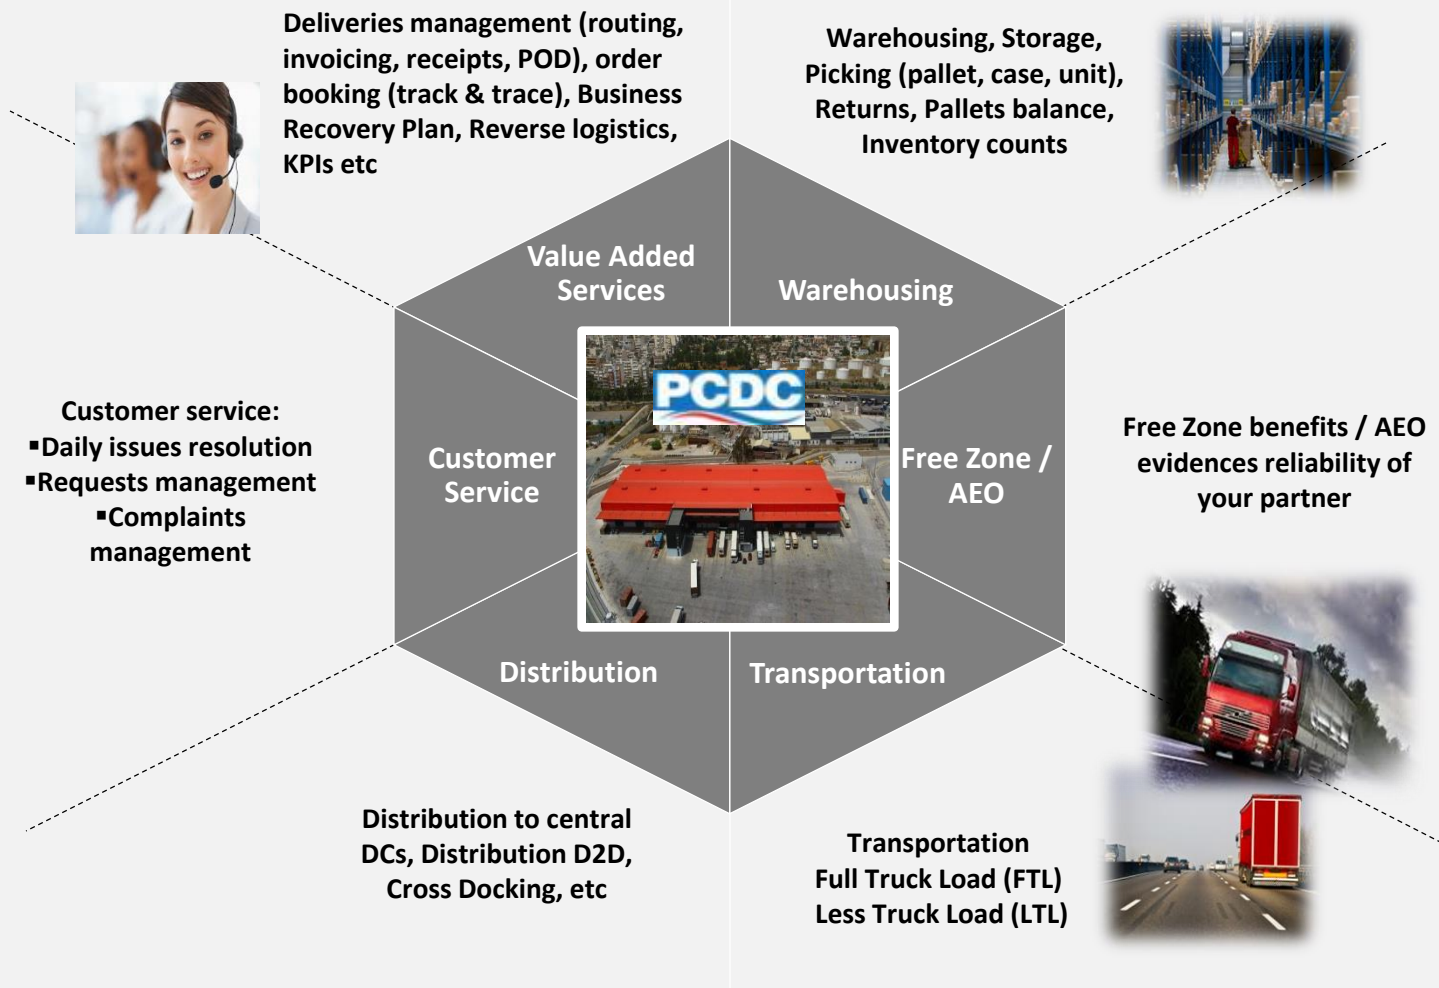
Deliveries management (routing, invoicing, receipts, POD), order booking (track & trace), Business Recovery Plan, Reverse logistics, KPIs etc

Warehousing, Storage, Picking (pallet, case, unit), Returns, Pallets balance, Inventory counts

Value Added Services

Warehousing

PCDC

Customer service:
▪Daily issues resolution
▪Requests management
▪Complaints management

Customer Service

Free Zone / AEO

Free Zone benefits / AEO evidences reliability of your partner

Distribution

Transportation

Distribution to central DCs, Distribution D2D, Cross Docking, etc

Transportation
Full Truck Load (FTL)
Less Truck Load (LTL)